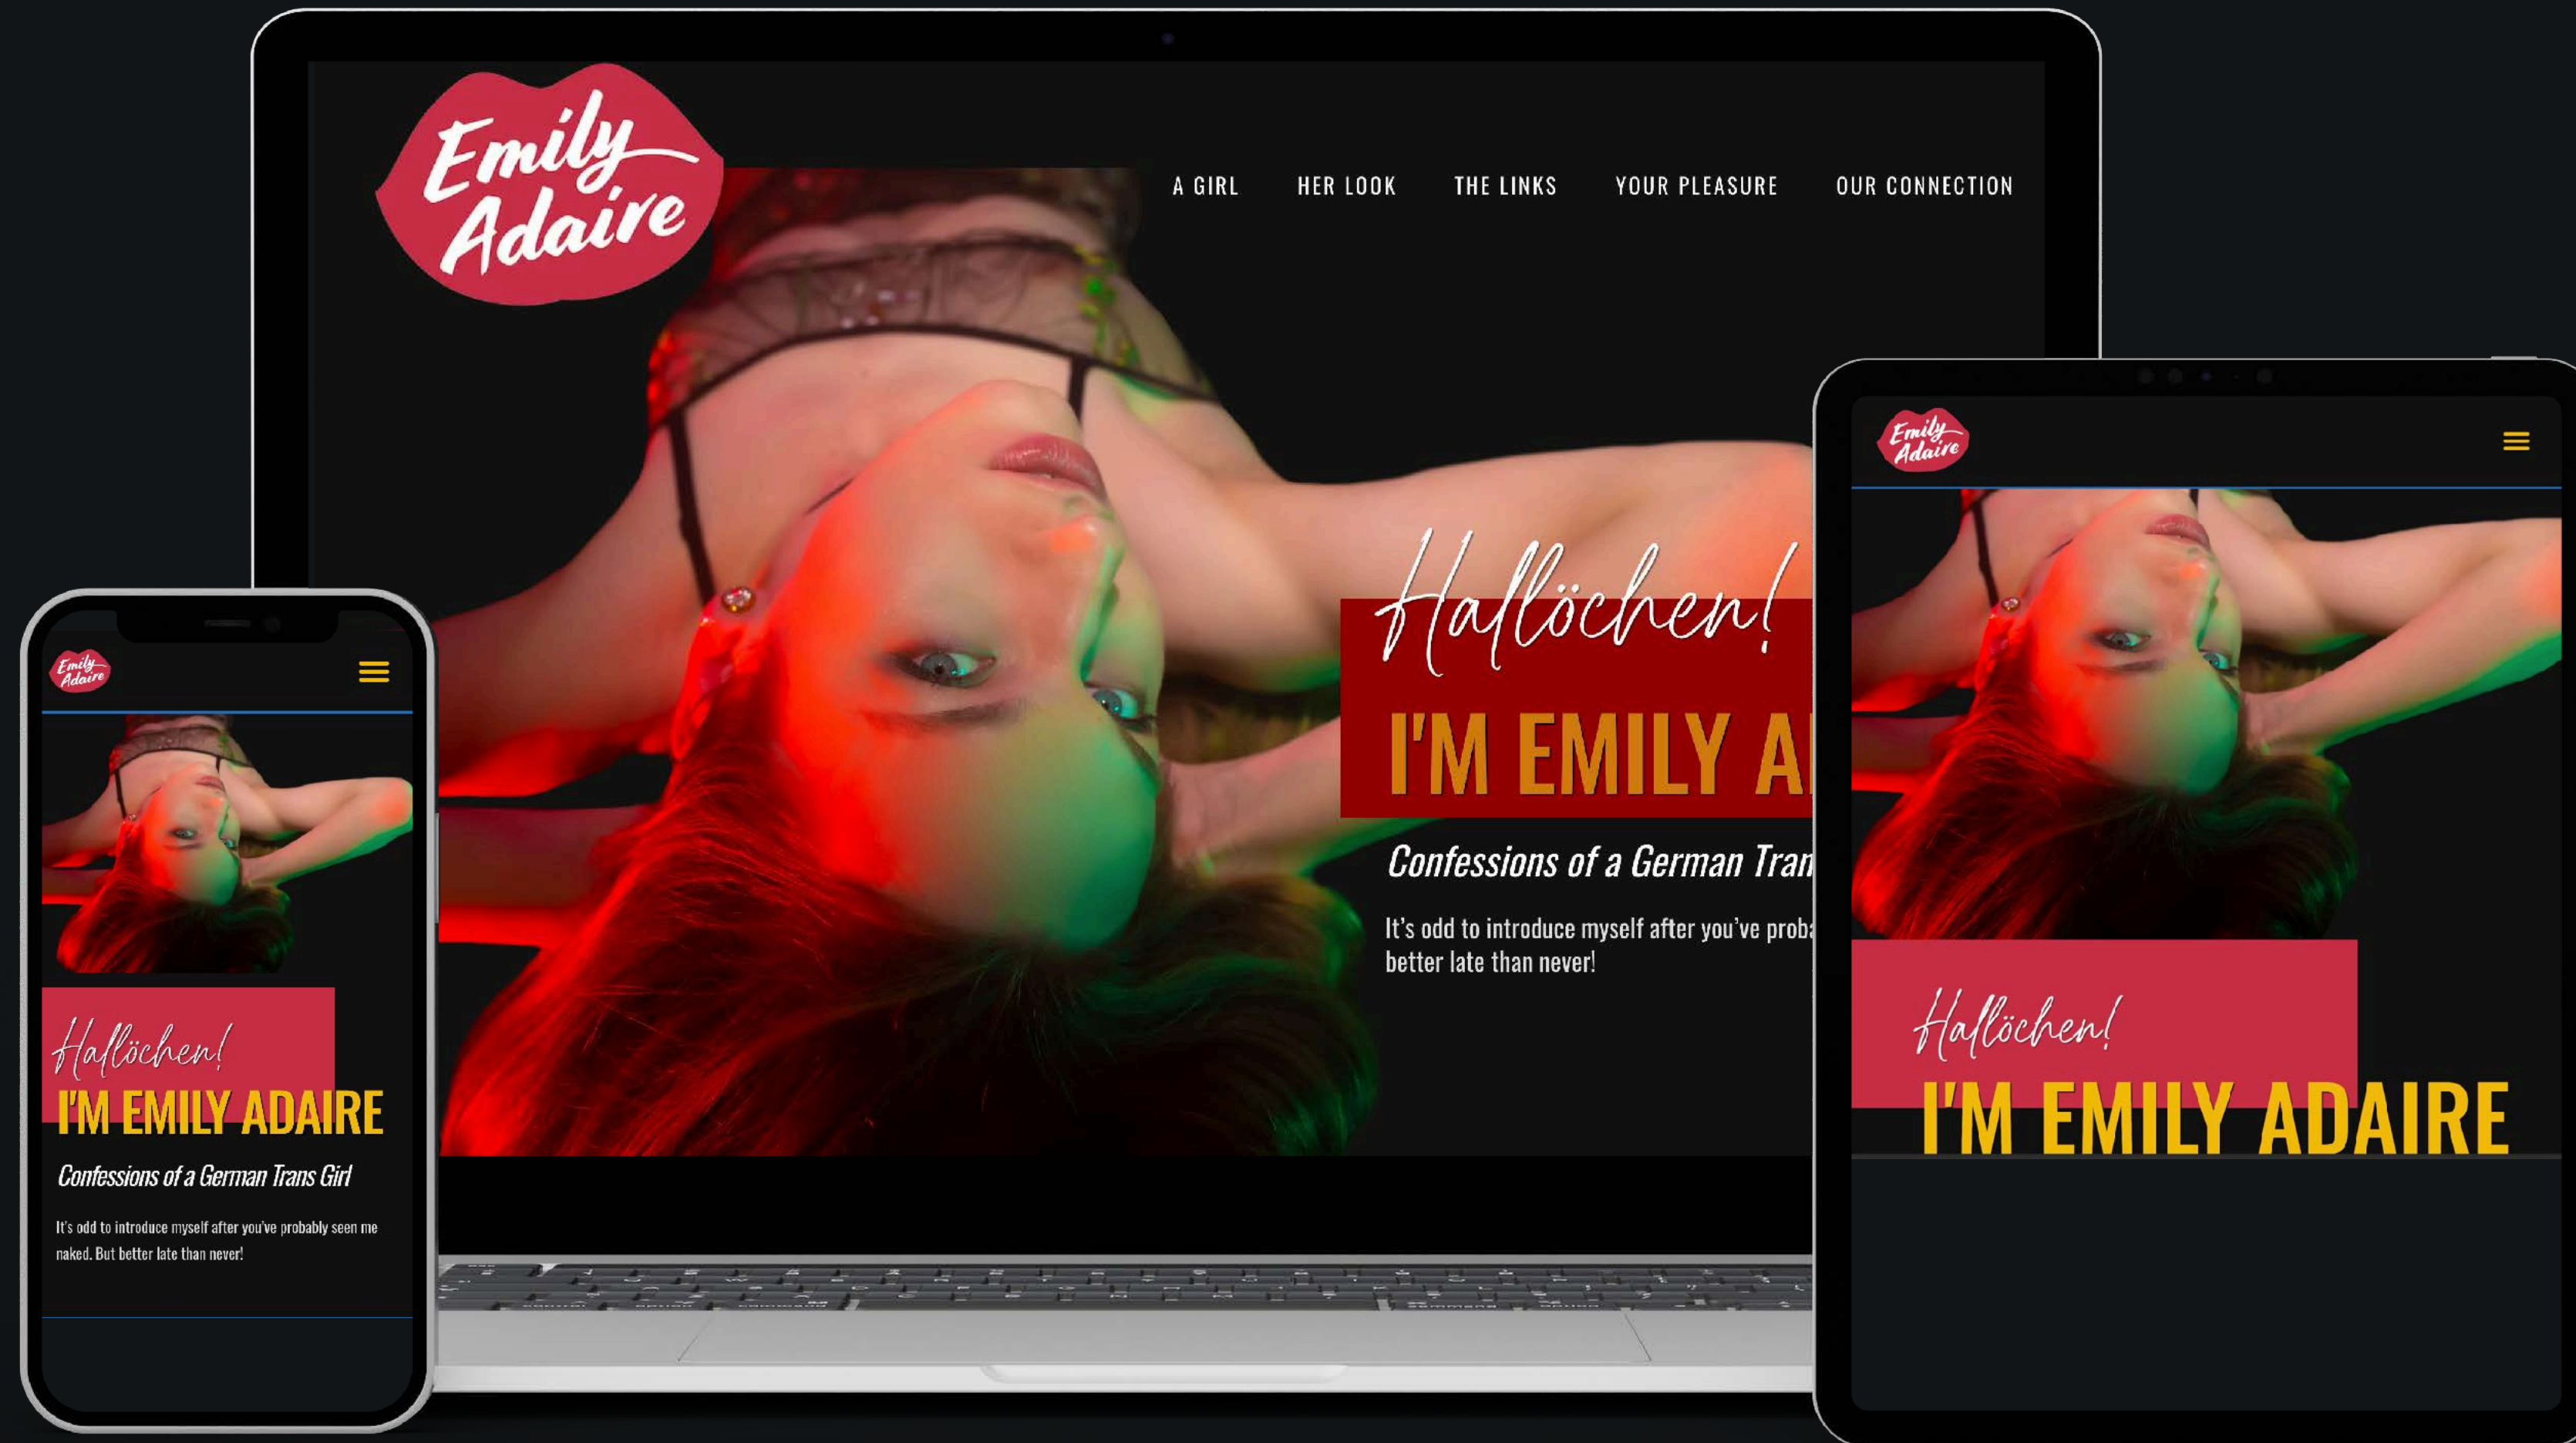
Emily Adaire

A GIRL HER LOOK THE LINKS YOUR PLEASURE OUR CONNECTION

Hallöchen!

I'M EMILY A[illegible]

Confessions of a German Tran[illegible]

It's odd to introduce myself after you've proba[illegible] better late than never!

Emily Adaire

Hallöchen!

I'M EMILY ADAIRE

Confessions of a German Trans Girl

It's odd to introduce myself after you've probably seen me naked. But better late than never!

Emily Adaire

Hallöchen!

I'M EMILY ADAIRE